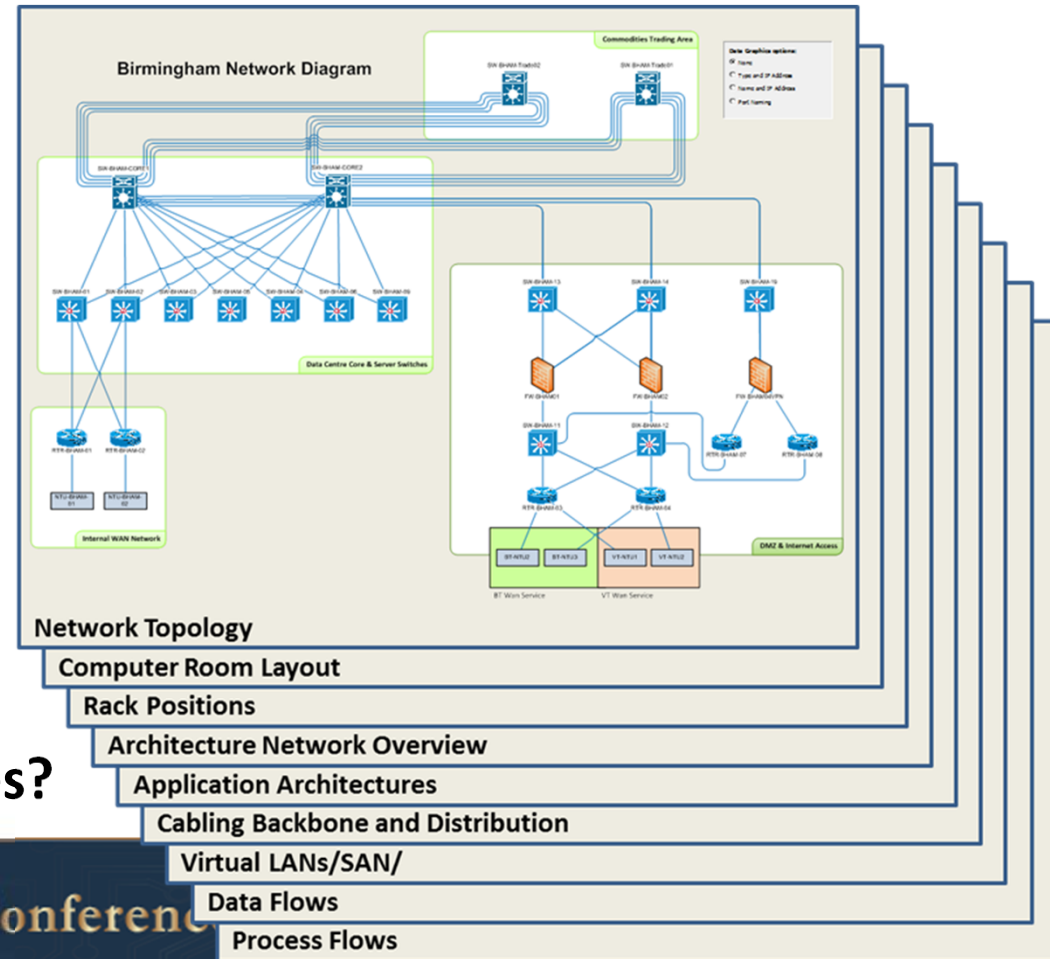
Birmingham Network Diagram

Commodities Trading Area

SW-BHAM-Trade02

SW-BHAM-Trade01

Data Graphics options:
Name
Type and IP Address
Name and IP Address
Port Naming

SW-BHAM-CORE1

SW-BHAM-CORE2

SW-BHAM-01

SW-BHAM-02

SW-BHAM-03

SW-BHAM-05

SW-BHAM-04

SW-BHAM-06

SW-BHAM-09

Data Centre Core & Server Switches

SW-BHAM-13

SW-BHAM-14

SW-BHAM-19

FW-BHAM01

FW-BHAM02

FW-BHAMVPN

SW-BHAM-11

SW-BHAM-12

RTR-BHAM-07

RTR-BHAM-08

RTR-BHAM-03

RTR-BHAM-04

RTR-BHAM-01

RTR-BHAM-02

NTU-BHAM-01

NTU-BHAM-02

Internal WAN Network

BT-NTU2

BT-NTU3

VT-NTU1

VT-NTU2

DMZ & Internet Access

BT Wan Service

VT Wan Service

Network Topology

Computer Room Layout

Rack Positions

Architecture Network Overview

Application Architectures

Cabling Backbone and Distribution

Virtual LANs/SAN/

Data Flows

Process Flows

s?

onferenc